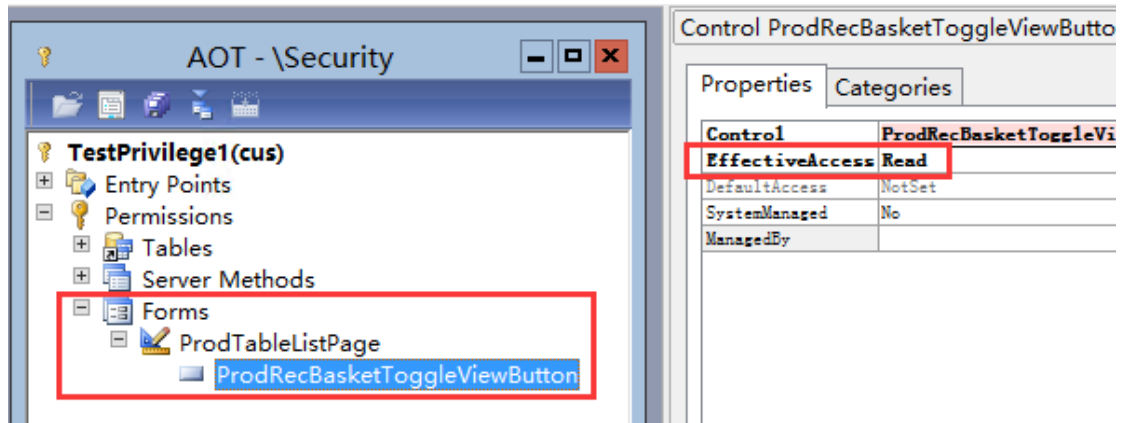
AOT - \Security

TestPrivilege1(cus)
Entry Points
Permissions
Tables
Server Methods
Forms
ProdTableListPage
ProdRecBasketToggleViewButton

Control ProdRecBasketToggleViewButto

Properties | Categories

| Control | ProdRecBasketToggleVi |
|---|---|
| EffectiveAccess | Read |
| DefaultAccess | NotSet |
| SystemManaged | No |
| ManagedBy | |